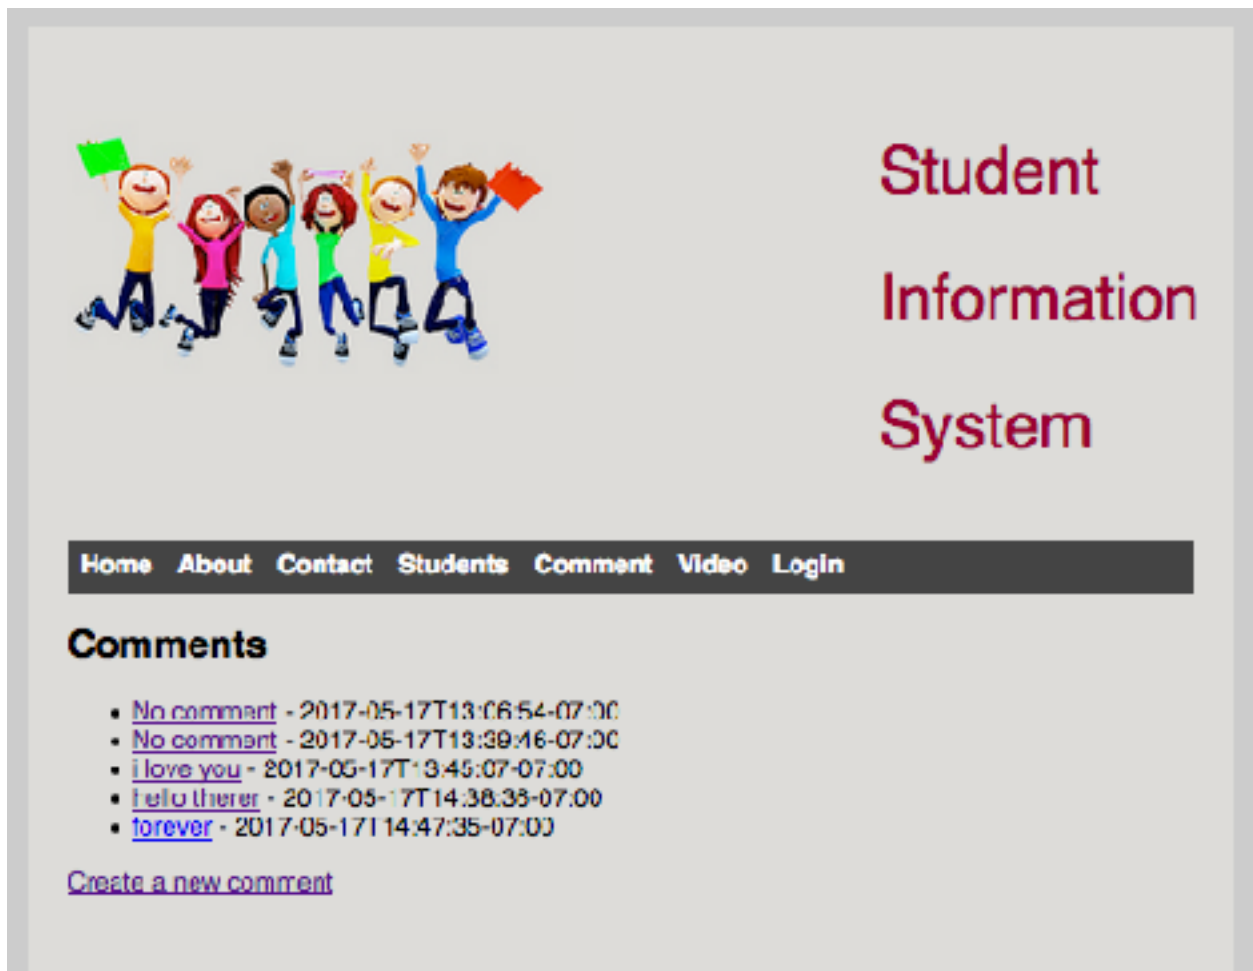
Student

Information

System

Home About Contact Students Comment Video Login

Comments

- No comment - 2017-05-17T13:06:54-07:00
- No comment - 2017-05-17T13:39:46-07:00
- i love you - 2017-05-17T13:45:07-07:00
- hello therer - 2017-05-17T14:38:38-07:00
- forever - 2017-05-17T14:47:35-07:00

Create a new comment